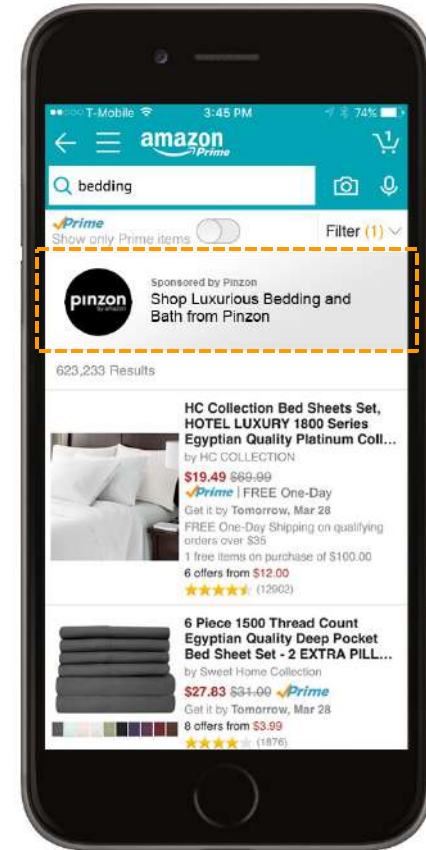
T-Mobile 3:45 PM 74%

amazon Prime

1

bedding

Prime
Show only Prime items

Filter (1)

pinzon by amazon

Sponsored by Pinzon
Shop Luxurious Bedding and Bath from Pinzon

623,233 Results

HC Collection Bed Sheets Set, HOTEL LUXURY 1800 Series Egyptian Quality Platinum Coll...
by HC COLLECTION
$19.49 $69.99
Prime | FREE One-Day
Get it by Tomorrow, Mar 28
FREE One-Day Shipping on qualifying orders over $35
1 free items on purchase of $100.00
6 offers from $12.00
(12902)

6 Piece 1500 Thread Count Egyptian Quality Deep Pocket Bed Sheet Set - 2 EXTRA PILL...
by Sweet Home Collection
$27.83 $31.00 Prime
Get it by Tomorrow, Mar 28
8 offers from $3.99
(1876)